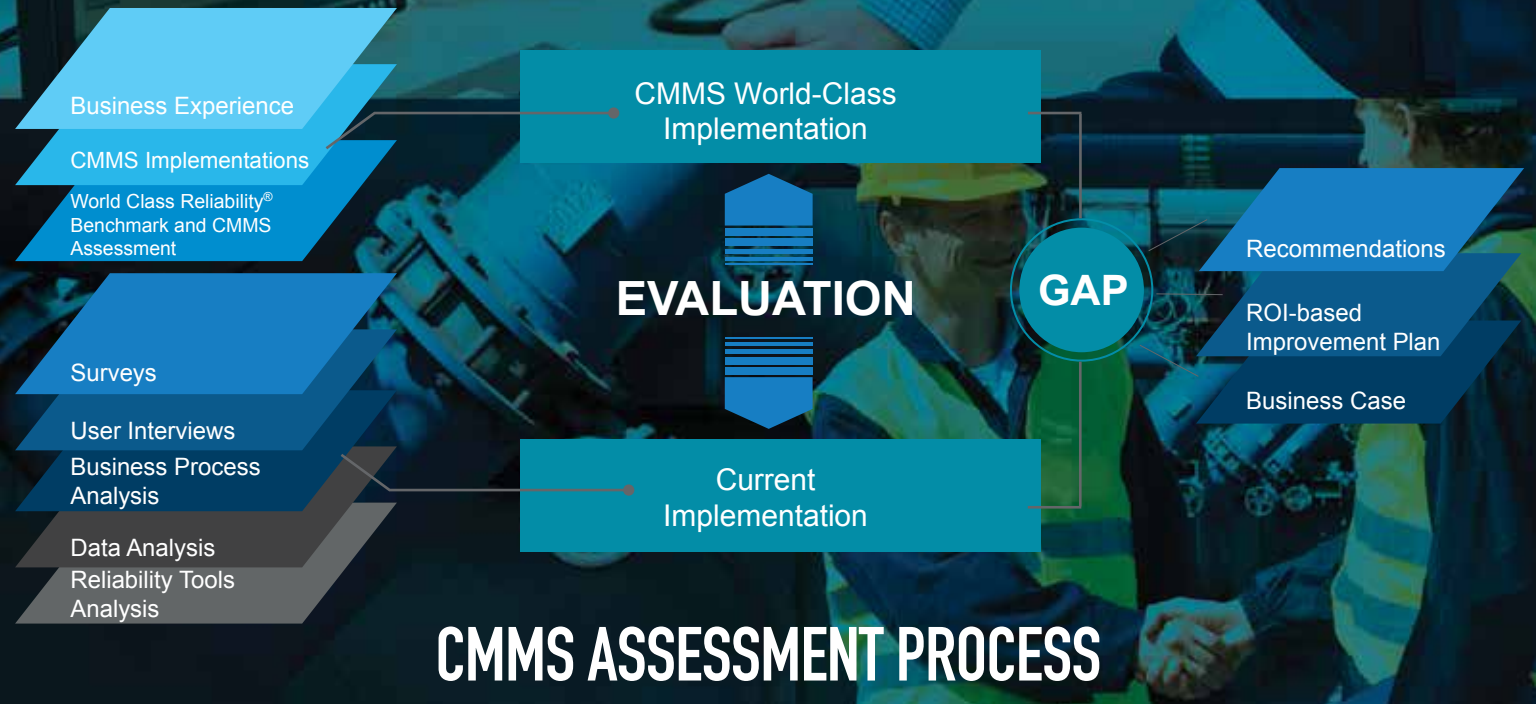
Business Experience

CMMS Implementations

World Class Reliability® Benchmark and CMMS Assessment

CMMS World-Class Implementation

EVALUATION

Current Implementation

GAP

Recommendations

ROI-based Improvement Plan

Business Case

Surveys

User Interviews

Business Process Analysis

Data Analysis

Reliability Tools Analysis

CMMS ASSESSMENT PROCESS